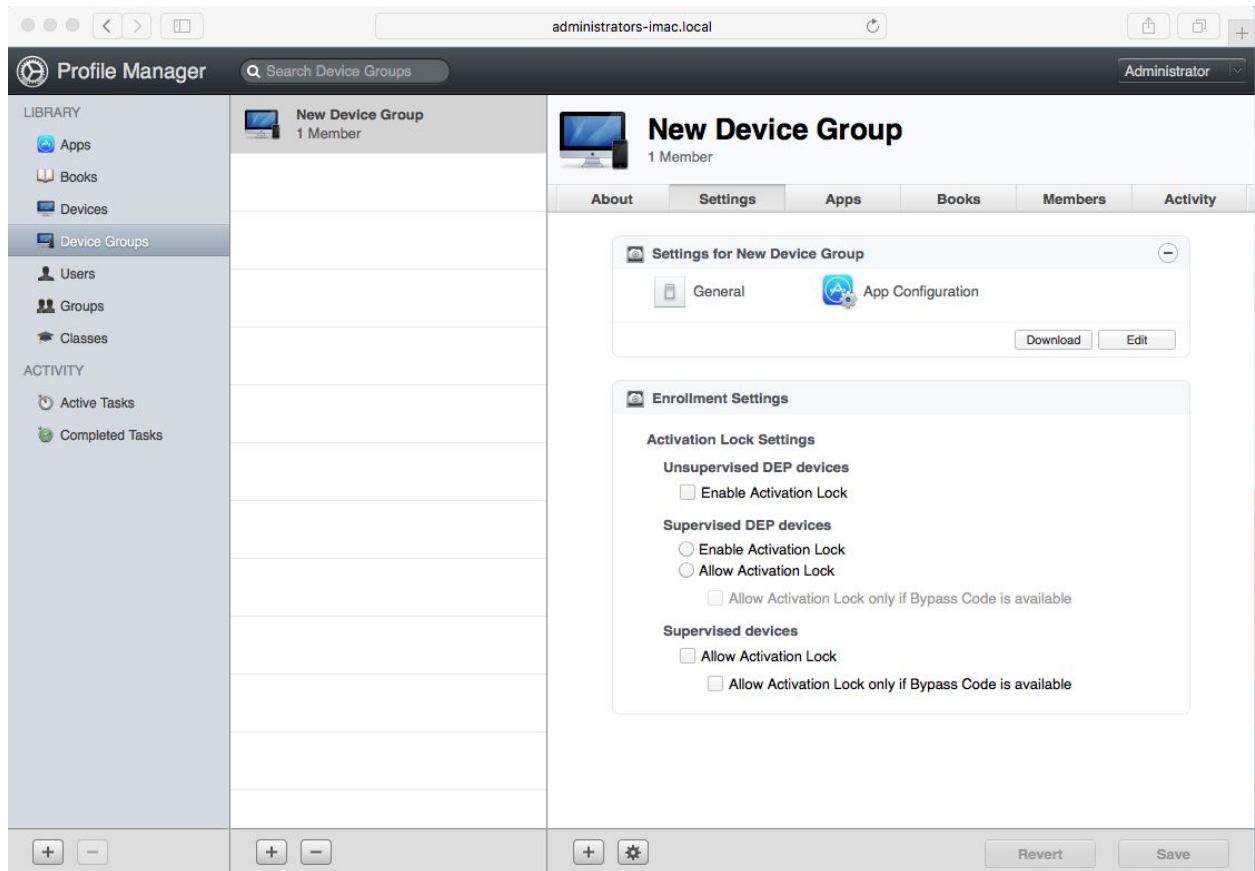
administrators-imac.local

Profile Manager

Search Device Groups

Administrator

LIBRARY

Apps

Books

Devices

Device Groups

Users

Groups

Classes

ACTIVITY

Active Tasks

Completed Tasks

New Device Group
1 Member

New Device Group
1 Member

About | Settings | Apps | Books | Members | Activity

Settings for New Device Group

General

App Configuration

Download Edit

Enrollment Settings

Activation Lock Settings

Unsupervised DEP devices

Enable Activation Lock

Supervised DEP devices

Enable Activation Lock

Allow Activation Lock

Allow Activation Lock only if Bypass Code is available

Supervised devices

Allow Activation Lock

Allow Activation Lock only if Bypass Code is available

Revert

Save